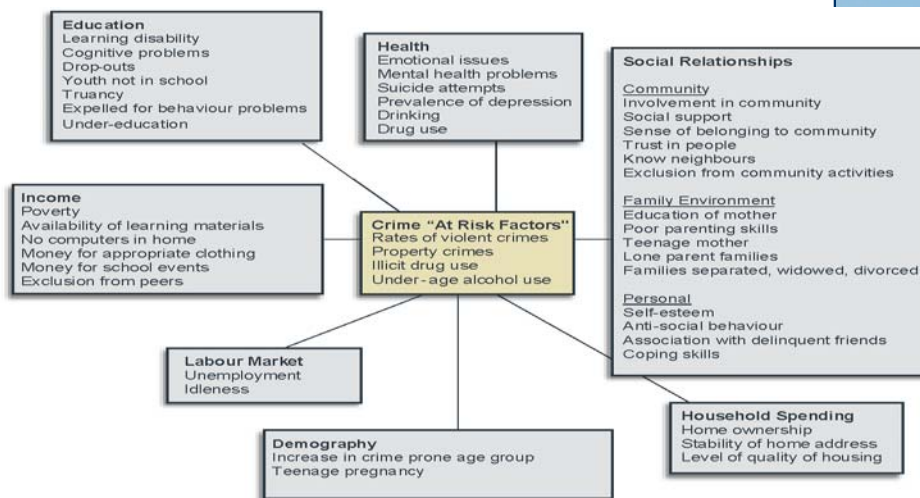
Education
Learning disability
Cognitive problems
Drop-outs
Youth not in school
Truancy
Expelled for behaviour problems
Under-education

Health
Emotional issues
Mental health problems
Suicide attempts
Prevalence of depression
Drinking
Drug use

Social Relationships

Community
Involvement in community
Social support
Sense of belonging to community
Trust in people
Know neighbours
Exclusion from community activities

Family Environment
Education of mother
Poor parenting skills
Teenage mother
Lone parent families
Families separated, widowed, divorced

Personal
Self-esteem
Anti-social behaviour
Association with delinquent friends
Coping skills

Income
Poverty
Availability of learning materials
No computers in home
Money for appropriate clothing
Money for school events
Exclusion from peers

Crime "At Risk Factors"
Rates of violent crimes
Property crimes
Illicit drug use
Under-age alcohol use

Labour Market
Unemployment
Idleness

Household Spending
Home ownership
Stability of home address
Level of quality of housing

Demography
Increase in crime prone age group
Teenage pregnancy